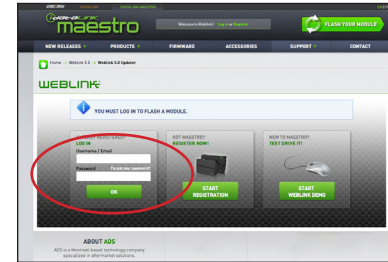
iDATALINK maestro

Welcome to Weblink! Log in or Register

FLASH YOUR MODULE

NEW RELEASES

PRODUCTS

FIRMWARE

ACCESSORIES

SUPPORT

CONTACT

Home > Weblink 5.0 > Weblink 5.0 Updater

WEBLINK

YOU MUST LOG IN TO FLASH A MODULE.

ALREADY REGISTERED?
LOG IN

Username / Email

Password

Forgot your password?

OK

GOT MAESTRO?
REGISTER NOW!

START REGISTRATION

NEW TO MAESTRO?
TEST DRIVE IT!

START WEBLINK DEMO

ABOUT ADS

ADS is a Montreal-based technology company specialized in aftermarket solutions.